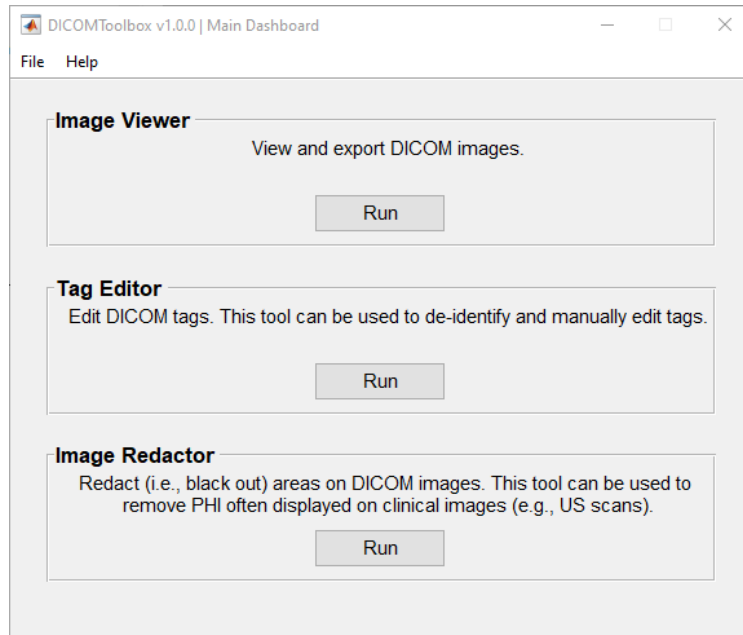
DICOMToolbox v1.0.0 | Main Dashboard

File Help

Image Viewer

View and export DICOM images.

Run

Tag Editor

Edit DICOM tags. This tool can be used to de-identify and manually edit tags.

Run

Image Redactor

Redact (i.e., black out) areas on DICOM images. This tool can be used to remove PHI often displayed on clinical images (e.g., US scans).

Run